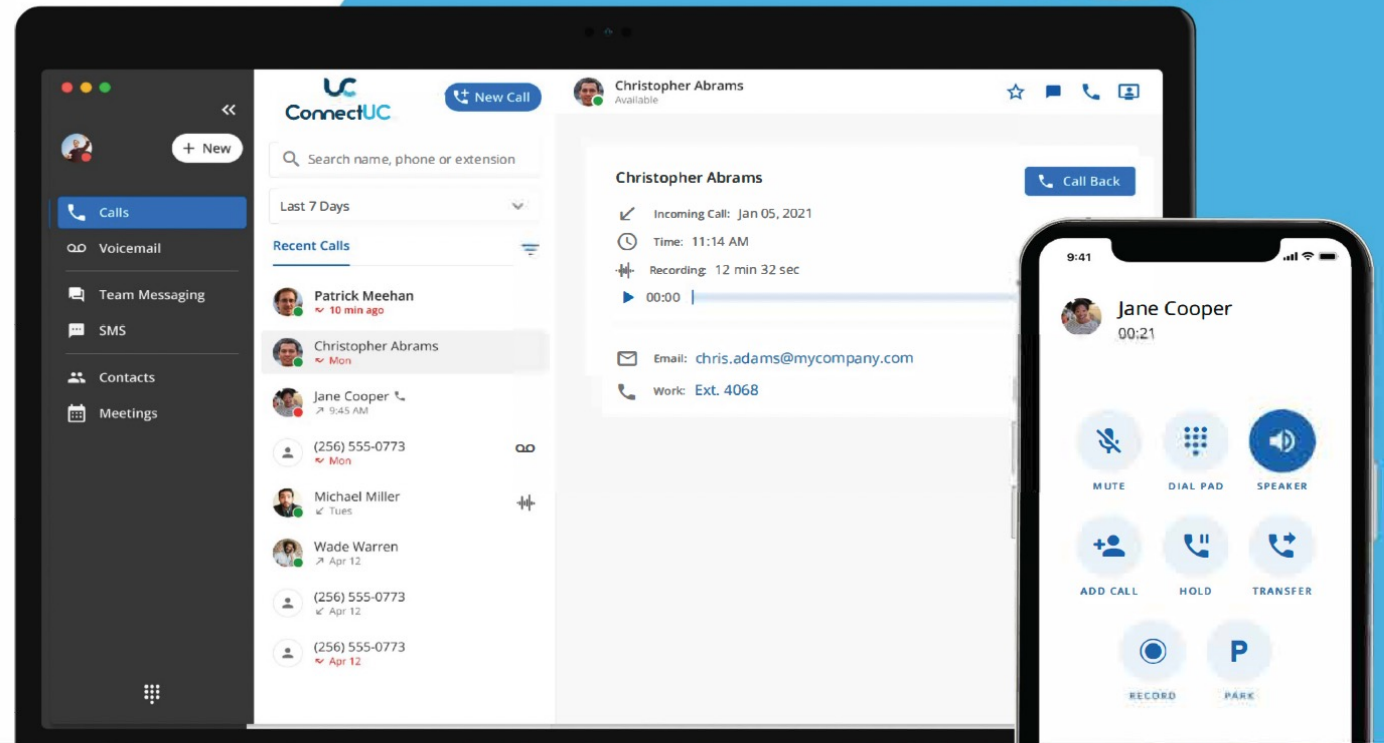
UC
ConnectUC

New Call

+ New

Calls
Voicemail
Team Messaging
SMS
Contacts
Meetings

Search name, phone or extension

Last 7 Days

Recent Calls

Patrick Meehan
10 min ago

Christopher Abrams
Mon

Jane Cooper
9:45 AM

(256) 555-0773
Mon

Michael Miller
Tues

Wade Warren
Apr 12

(256) 555-0773
Apr 12

(256) 555-0773
Apr 12

Christopher Abrams
Available

Christopher Abrams

Call Back

Incoming Call: Jan 05, 2021
Time: 11:14 AM
Recording: 12 min 32 sec
00:00

Email: chris.adams@mycompany.com
Work: Ext. 4068

9:41

Jane Cooper
00:21

MUTE
DIAL PAD
SPEAKER
ADD CALL
HOLD
TRANSFER
P
RECORD
PARK